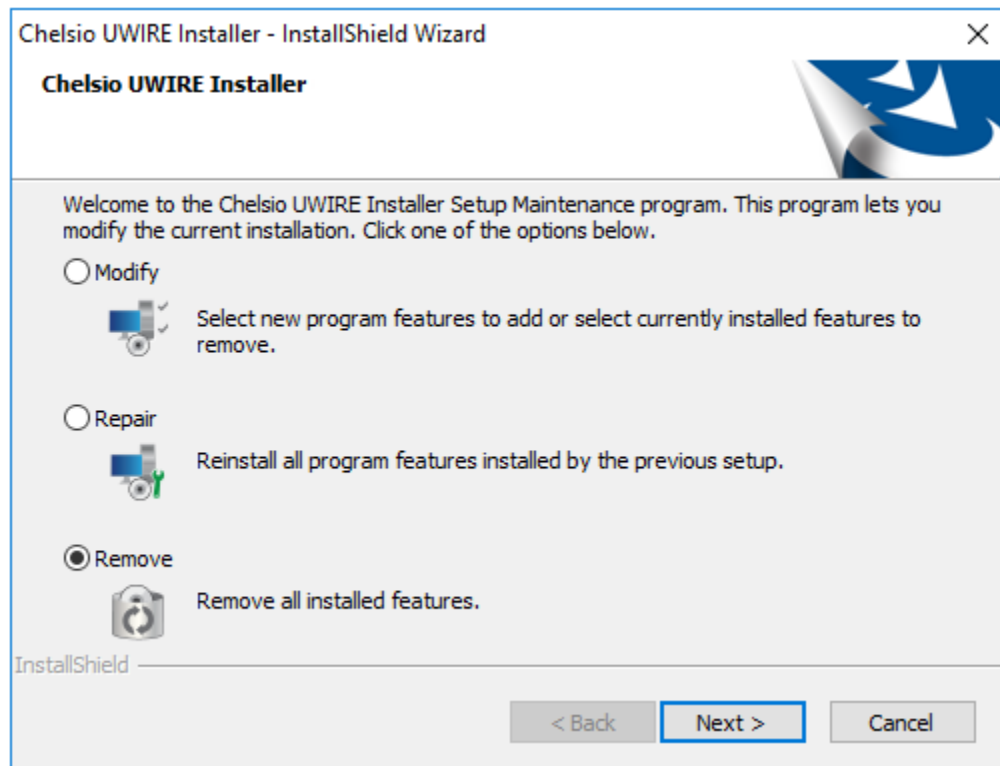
Chelsio UWIRE Installer - InstallShield Wizard

Chelsio UWIRE Installer

Welcome to the Chelsio UWIRE Installer Setup Maintenance program. This program lets you modify the current installation. Click one of the options below.

Modify

Select new program features to add or select currently installed features to remove.

Repair

Reinstall all program features installed by the previous setup.

Remove

Remove all installed features.

InstallShield

< Back

Next >

Cancel